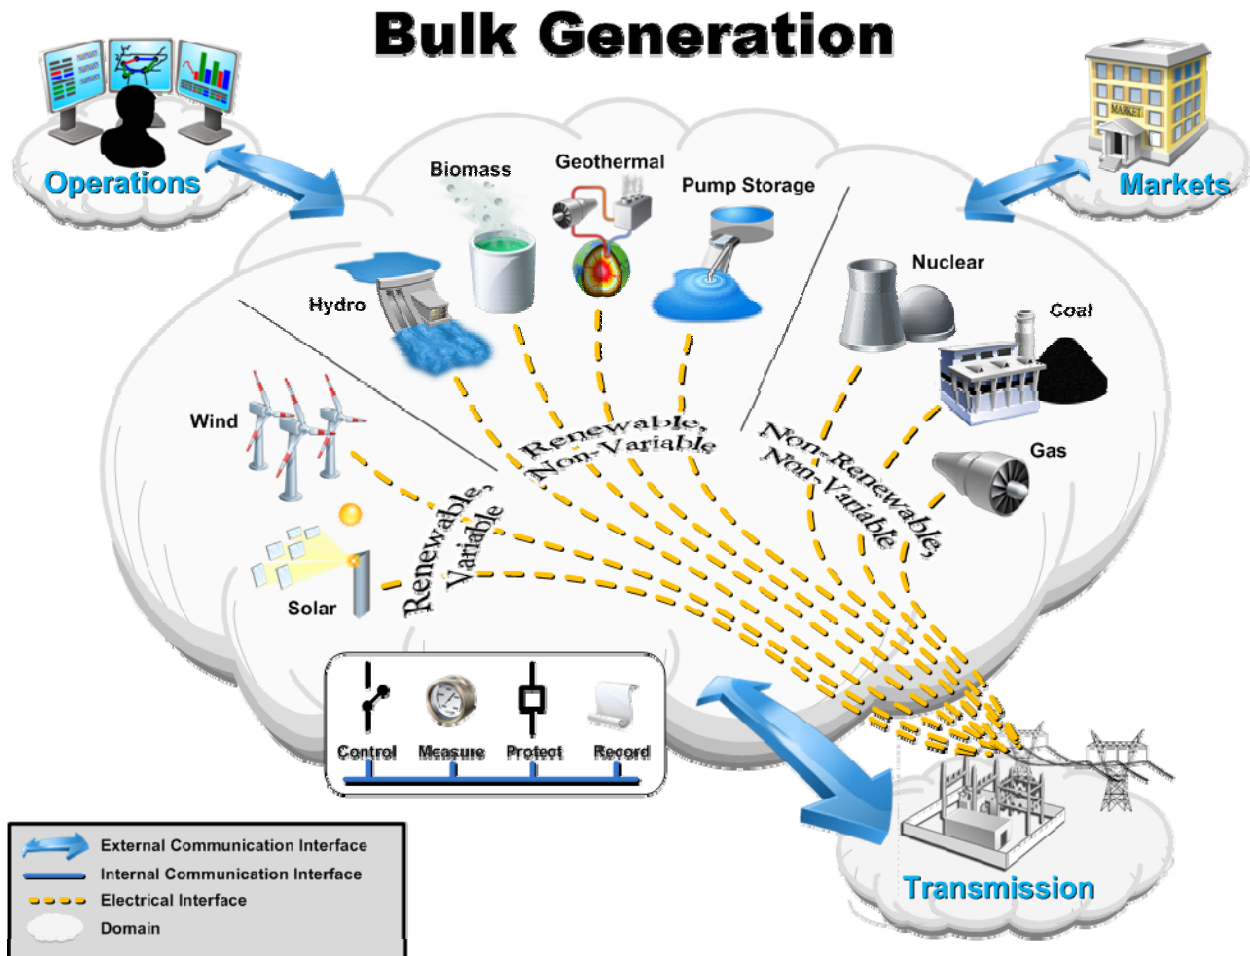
Bulk Generation

Operations

Markets

Biomass

Geothermal

Pump Storage

Hydro

Nuclear

Coal

Wind

Gas

Solar

Renewable, Non-Variable

Non-Renewable, Non-Variable

Renewable, Variable

MARKET

Control

Measure

Protect

Record

Transmission

External Communication Interface

Internal Communication Interface

Electrical Interface

Domain